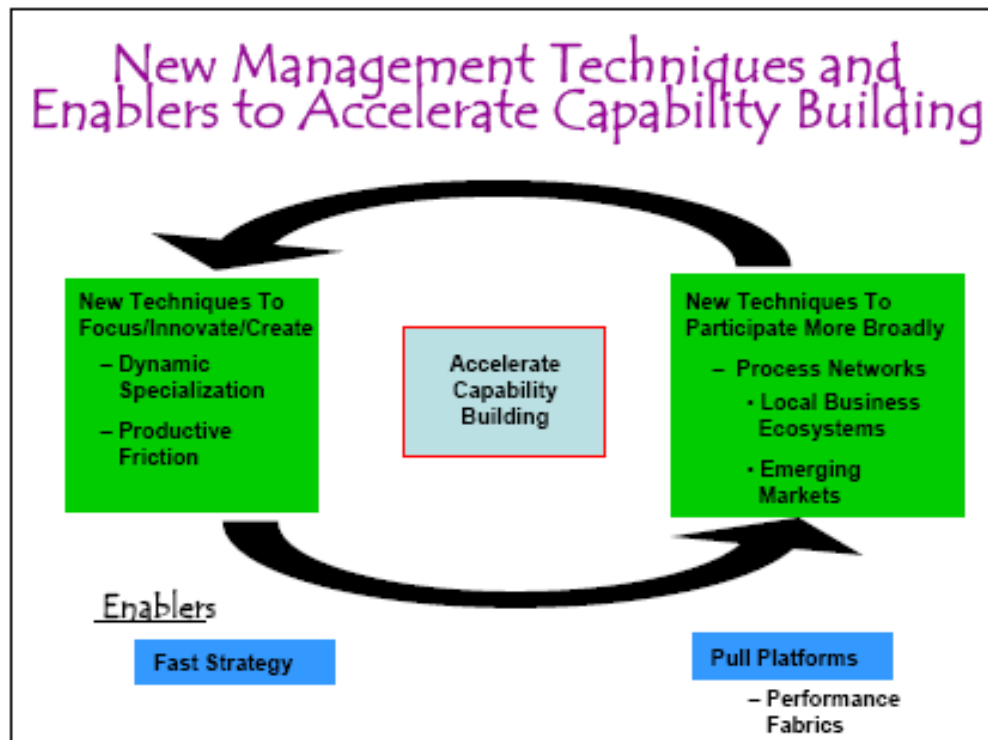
New Management Techniques and Enablers to Accelerate Capability Building

New Techniques To Focus/Innovate/Create
– Dynamic Specialization
– Productive Friction

Accelerate Capability Building

New Techniques To Participate More Broadly
– Process Networks
• Local Business Ecosystems
• Emerging Markets

Enablers

Fast Strategy

Pull Platforms
– Performance Fabrics